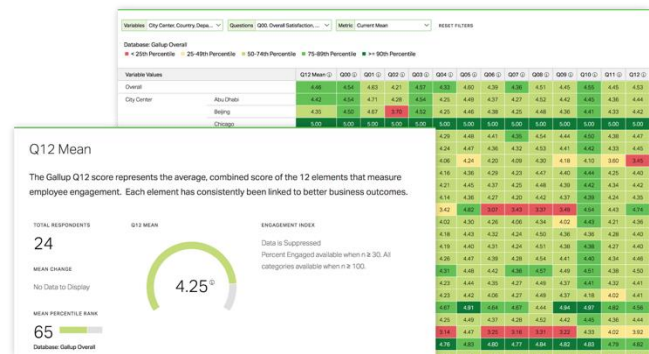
Variables City Center, Country, Depa... Questions Q00. Overall Satisfaction.... Metric Current Mean RESET FILTERS

Database: Gallup Overall
< 25th Percentile 25-49th Percentile 50-74th Percentile 75-89th Percentile >= 90th Percentile

| Variable Values | | Q12 Mean | Q00 | Q01 | Q02 | Q03 | Q04 | Q05 | Q06 | Q07 | Q08 | Q09 | Q10 | Q12 |
|---|---|---|---|---|---|---|---|---|---|---|---|---|---|---|
| Overall | | 4.46 | 4.54 | 4.63 | 4.21 | 4.57 | 4.33 | 4.60 | 4.39 | 4.36 | 4.45 | 4.55 | 4.45 | 4.53 |
| City Center | Abu Dhabi | 4.42 | 4.54 | 4.71 | 4.28 | 4.50 | 4.32 | 4.49 | 4.37 | 4.27 | 4.52 | 4.42 | 4.36 | 4.52 |
| | Beijing | 4.35 | 4.50 | 4.67 | 3.76 | 4.50 | 4.25 | 4.53 | 4.26 | 4.38 | 4.36 | 4.41 | 4.33 | 4.52 |
| | Chicago | 5.00 | 5.00 | 5.00 | 5.00 | 5.00 | 5.00 | 5.00 | 5.00 | 5.00 | 5.00 | 5.00 | 5.00 | 5.00 |

Q12 Mean

The Gallup Q12 score represents the average, combined score of the 12 elements that measure employee engagement. Each element has consistently been linked to better business outcomes.

TOTAL RESPONDENTS
24

MEAN CHANGE
No Data to Display

MEAN PERCENTILE RANK
65
Database: Gallup Overall

Q12 MEAN
4.25

ENGAGEMENT INDEX
Data is Suppressed
Percent Engaged available when n ≥ 30. All categories available when n ≥ 100.

| 4.26 | 4.54 | 4.41 | 4.53 | 4.54 | 4.44 | 4.58 |
| 4.06 | 4.24 | 4.20 | 4.09 | 4.30 | 4.16 | 4.10 | 3.80 | 3.45 |
| 4.16 | 4.18 | 4.29 | 4.23 | 4.47 | 4.40 | 4.44 | 4.24 | 4.15 |
| 4.21 | 4.45 | 4.37 | 4.25 | 4.49 | 4.38 | 4.50 | 4.28 | 4.43 |
| 4.34 | 4.45 | 4.51 | 4.36 | 4.50 | 4.37 | 4.46 | 4.33 | 4.42 |
| 3.42 | 4.62 | 3.07 | 3.43 | 3.37 | 3.48 | 4.54 | 4.43 | 4.74 |
| 4.02 | 4.10 | 4.26 | 4.06 | 4.34 | 4.26 | 4.31 | 4.27 | 4.24 |
| 4.18 | 4.43 | 4.32 | 4.38 | 4.35 | 4.34 | 4.46 | 4.31 | 4.46 |
| 4.16 | 4.43 | 4.31 | 4.21 | 4.55 | 4.36 | 4.38 | 4.22 | 4.24 |
| 4.24 | 4.34 | 4.38 | 4.32 | 4.43 | 4.32 | 4.44 | 4.33 | 4.39 |
| 4.28 | 4.64 | 4.45 | 4.34 | 4.57 | 4.49 | 4.51 | 4.54 | 4.35 |
| 4.23 | 4.44 | 4.35 | 4.35 | 4.37 | 4.37 | 4.41 | 4.33 | 4.46 |
| 4.16 | 4.38 | 4.39 | 4.34 | 4.46 | 4.37 | 4.18 | 4.02 | 4.41 |
| 4.67 | 4.91 | 4.81 | 4.67 | 4.94 | 4.84 | 4.97 | 4.82 | 4.90 |
| 4.45 | 4.46 | 4.34 | 4.54 | 4.49 | 4.48 | 4.54 |
| 3.14 | 4.21 | 3.25 | 3.16 | 3.31 | 3.22 | 4.33 | 4.02 | 3.62 |
| 4.76 | 4.88 | 4.77 | 4.84 | 4.82 | 4.93 |